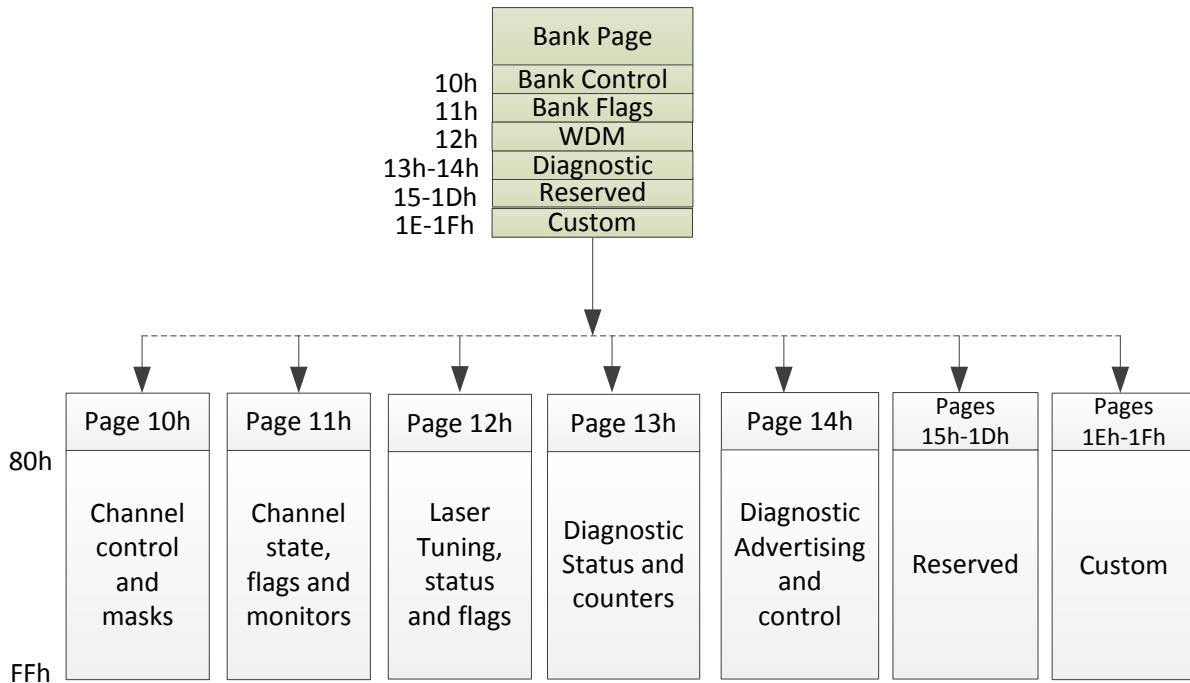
Bank Page

10h Bank Control
11h Bank Flags
12h WDM
13h-14h Diagnostic
15-1Dh Reserved
1E-1Fh Custom

Page 10h
Page 11h
Page 12h
Page 13h
Page 14h
Pages 15h-1Dh
Pages 1Eh-1Fh

80h

Channel control and masks

Channel state, flags and monitors

Laser Tuning, status and flags

Diagnostic Status and counters

Diagnostic Advertising and control

Reserved

Custom

FFh